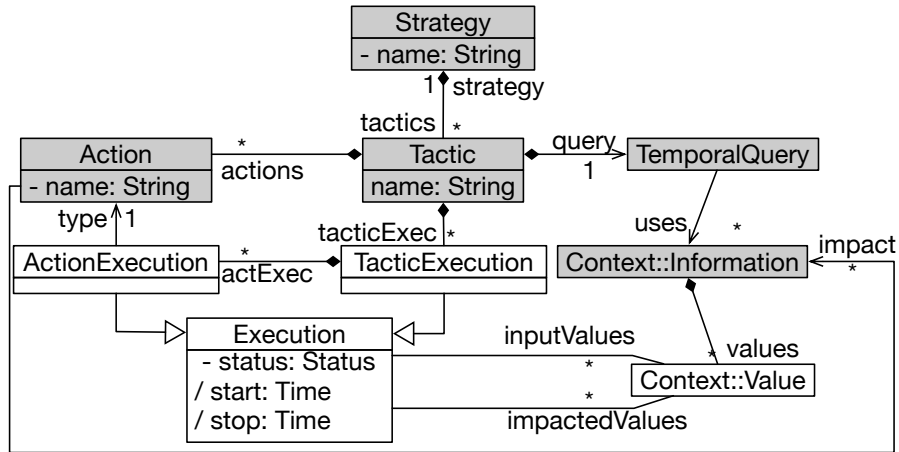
Strategy
- name: String
1 strategy
tactics *
Action
- name: String
* actions
Tactic
name: String
query
1
TemporalQuery
type 1
tacticExec *
uses
*
impact
*
ActionExecution
*
actExec
TacticExecution
Context::Information
Execution
- status: Status
/ start: Time
/ stop: Time
inputValues
*
*
values
Context::Value
*
impactedValues